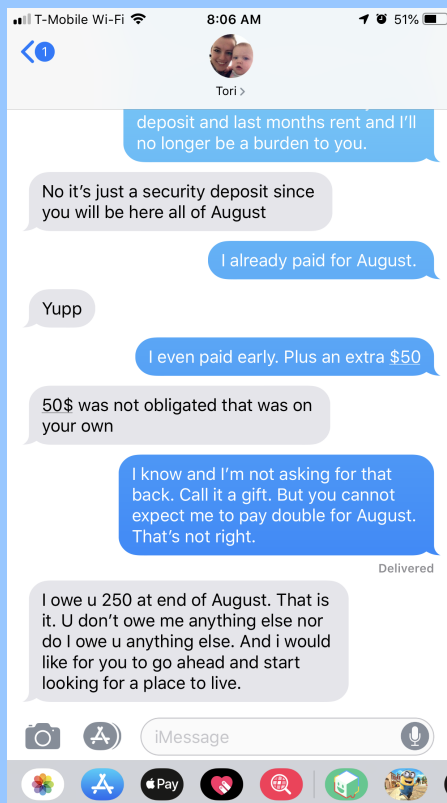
T-Mobile Wi-Fi 8:06 AM 51%

1

Tori >

deposit and last months rent and I'll no longer be a burden to you.

No it's just a security deposit since you will be here all of August

I already paid for August.

Yupp

I even paid early. Plus an extra $50

50$ was not obligated that was on your own

I know and I'm not asking for that back. Call it a gift. But you cannot expect me to pay double for August. That's not right.

Delivered

I owe u 250 at end of August. That is it. U don't owe me anything else nor do I owe u anything else. And i would like for you to go ahead and start looking for a place to live.

iMessage

Pay